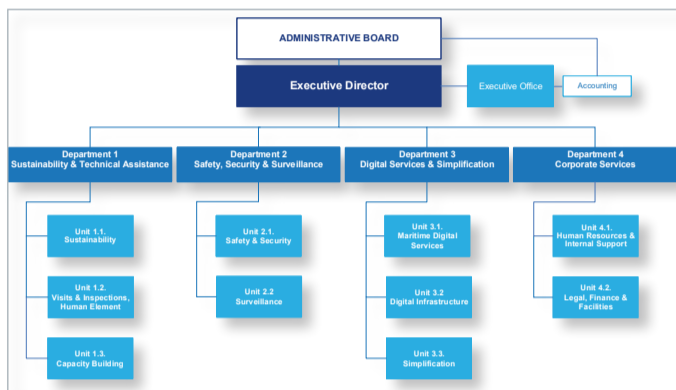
ADMINISTRATIVE BOARD

Executive Director

Executive Office

Accounting

Department 1
Sustainability & Technical Assistance

Unit 1.1.
Sustainability

Unit 1.2.
Visits & Inspections, Human Element

Unit 1.3.
Capacity Building

Department 2
Safety, Security & Surveillance

Unit 2.1.
Safety & Security

Unit 2.2
Surveillance

Department 3
Digital Services & Simplification

Unit 3.1.
Maritime Digital Services

Unit 3.2
Digital Infrastructure

Unit 3.3.
Simplification

Department 4
Corporate Services

Unit 4.1.
Human Resources & Internal Support

Unit 4.2.
Legal, Finance & Facilities